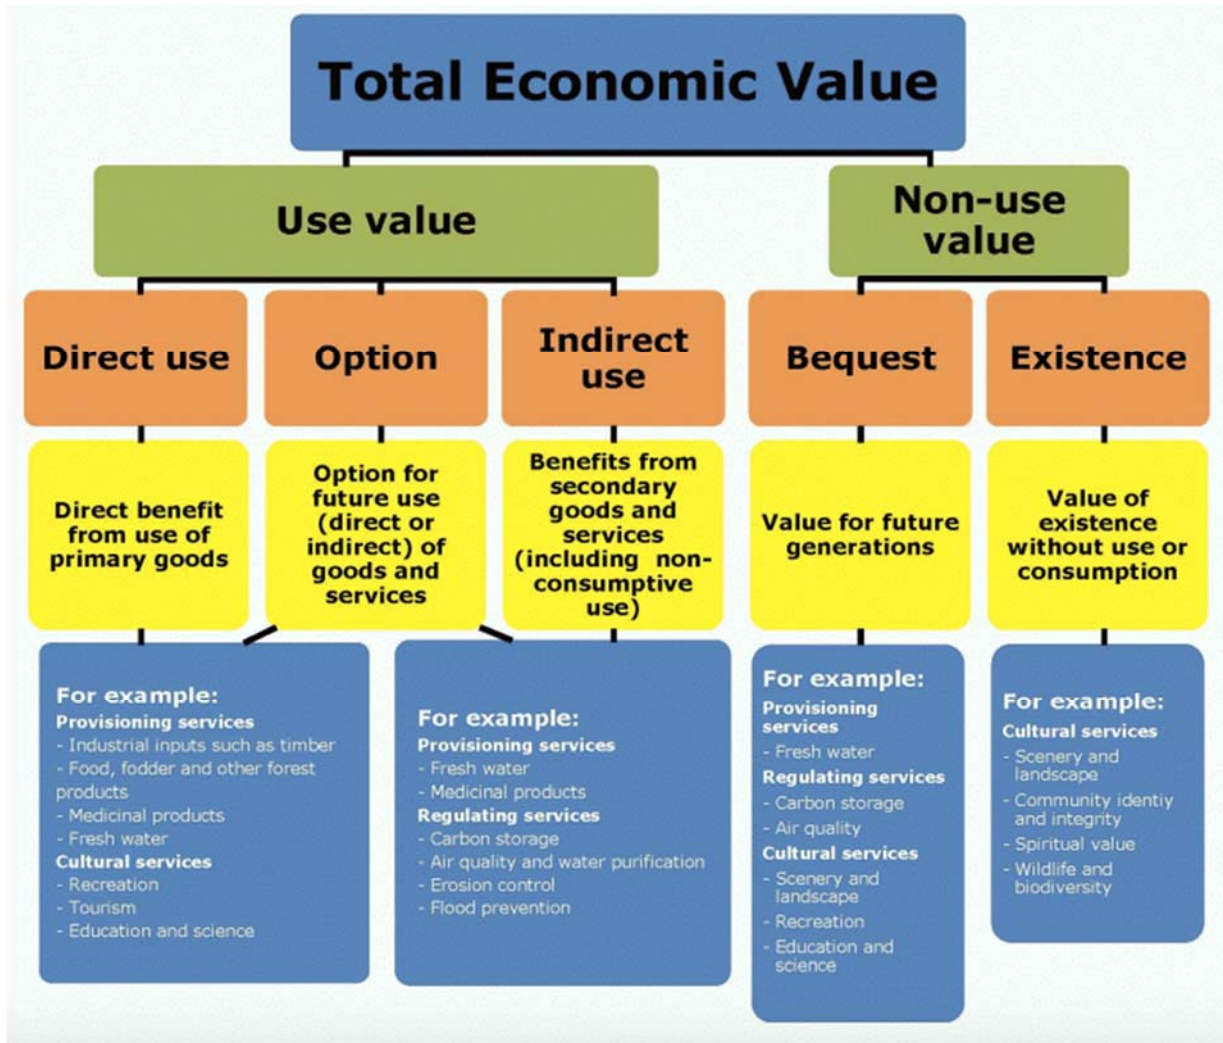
Total Economic Value

Use value

Non-use value

Direct use

Option

Indirect use

Bequest

Existence

Direct benefit from use of primary goods

Option for future use (direct or indirect) of goods and services

Benefits from secondary goods and services (including non-consumptive use)

Value for future generations

Value of existence without use or consumption

For example:
Provisioning services
- Industrial inputs such as timber
- Food, fodder and other forest products
- Medicinal products
- Fresh water
Cultural services
- Recreation
- Tourism
- Education and science

For example:
Provisioning services
- Fresh water
- Medicinal products
Regulating services
- Carbon storage
- Air quality and water purification
- Erosion control
- Flood prevention

For example:
Provisioning services
- Fresh water
Regulating services
- Carbon storage
- Air quality
Cultural services
- Scenery and landscape
- Recreation
- Education and science

For example:
Cultural services
- Scenery and landscape
- Community identiy and integrity
- Spiritual value
- Wildlife and biodiversity